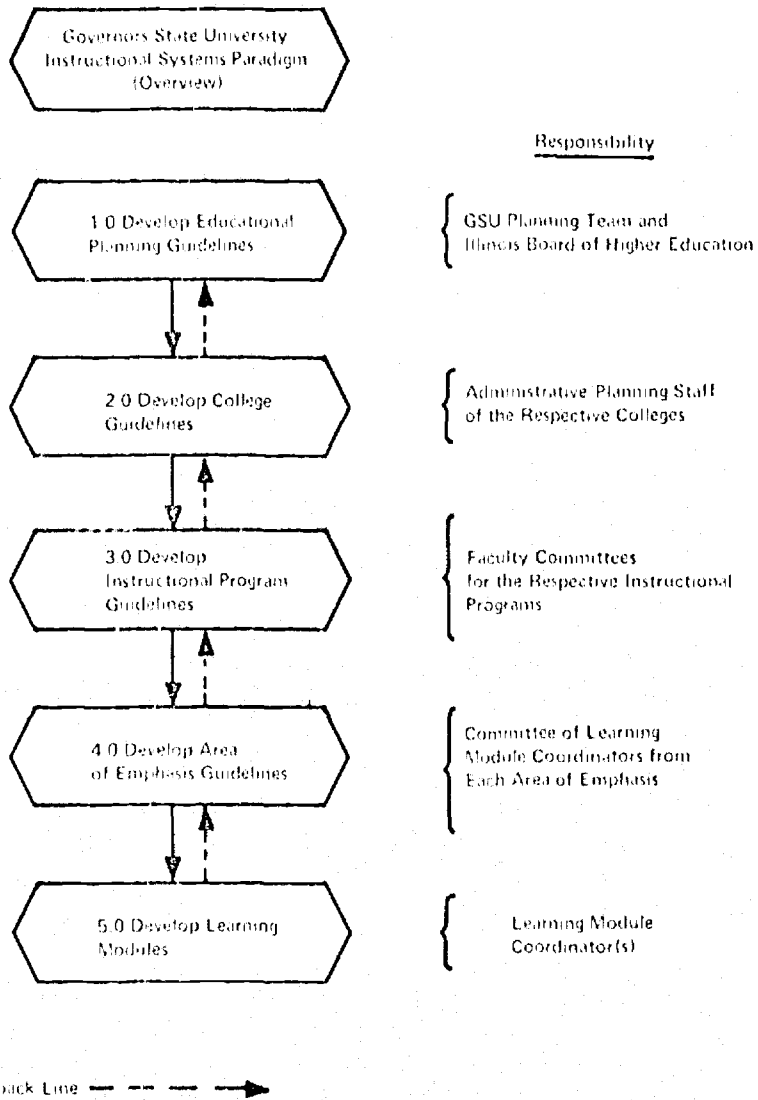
Governors State University Instructional Systems Paradigm (Overview)

Responsibility

1.0 Develop Educational Planning Guidelines

GSU Planning Team and Illinois Board of Higher Education

2.0 Develop College Guidelines

Administrative Planning Staff of the Respective Colleges

3.0 Develop Instructional Program Guidelines

Faculty Committees for the Respective Instructional Programs

4.0 Develop Area of Emphasis Guidelines

Committee of Learning Module Coordinators from Each Area of Emphasis

5.0 Develop Learning Modules

Learning Module Coordinator(s)

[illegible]back Line